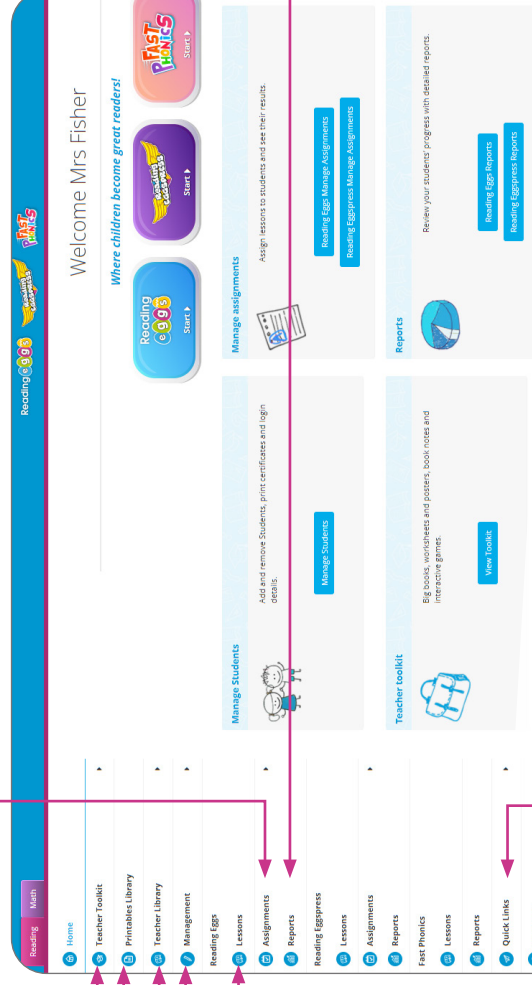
Reading
Math
Home
Teacher Toolkit
Printables Library
Teacher Library
Management
Reading Eggs
Lessons
Assignments
Reports
Reading Eggspress
Lessons
Assignments
Reports
Fast Phonics
Lessons
Reports
Quick Links

Reading eggs

Welcome Mrs Fisher

Where children become great readers!

Reading eggs
Start
Start
FAST PHONICS
Start

Manage Students
Add and remove Students, print certificates and login details.
Manage Students

Manage assignments
Assign lessons to students and see their results.
Reading Eggs Manage Assignments
Reading Eggspress Manage Assignments

Teacher toolkit
Big books, worksheets and posters, book notes and interactive games.
View Toolkit

Reports
Review your students' progress with detailed reports.
Reading Eggs Reports
Reading Eggspress Reports